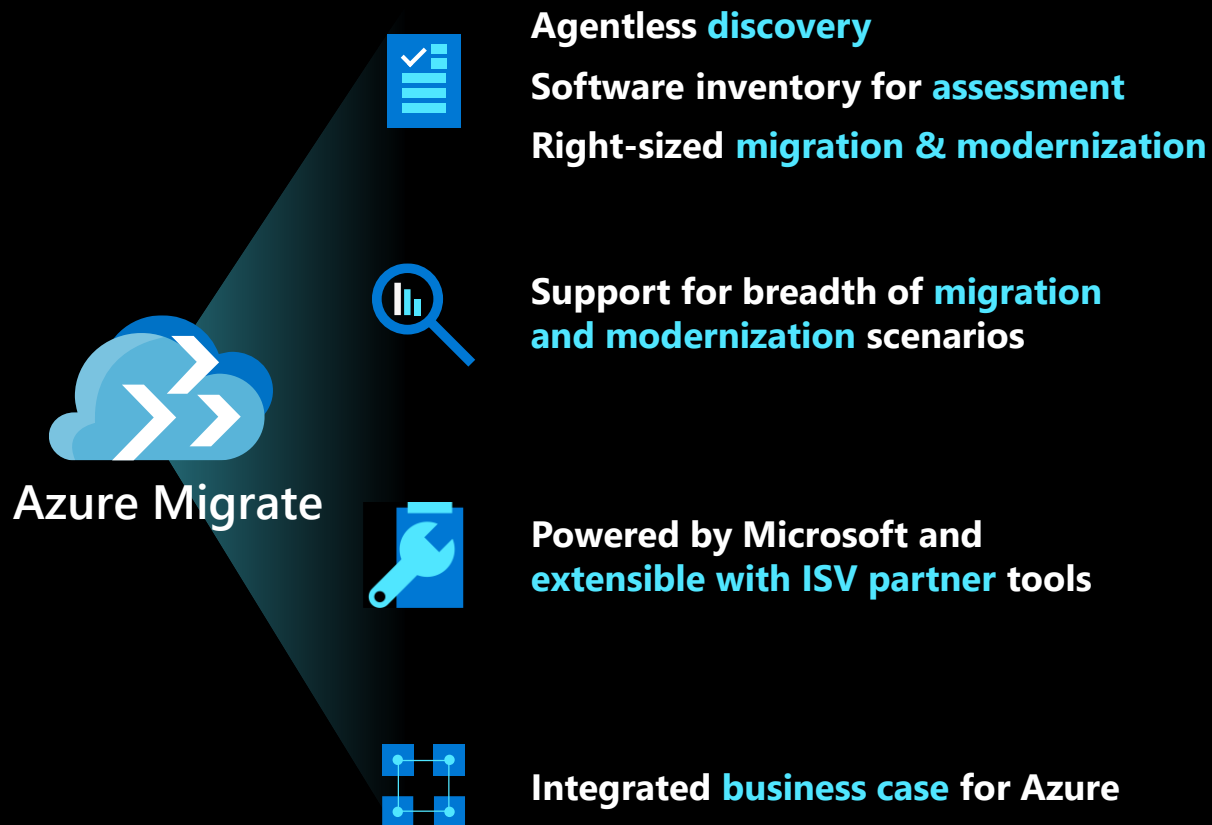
Azure Migrate

Agentless discovery
Software inventory for assessment
Right-sized migration & modernization

Support for breadth of migration and modernization scenarios

Powered by Microsoft and extensible with ISV partner tools

Integrated business case for Azure